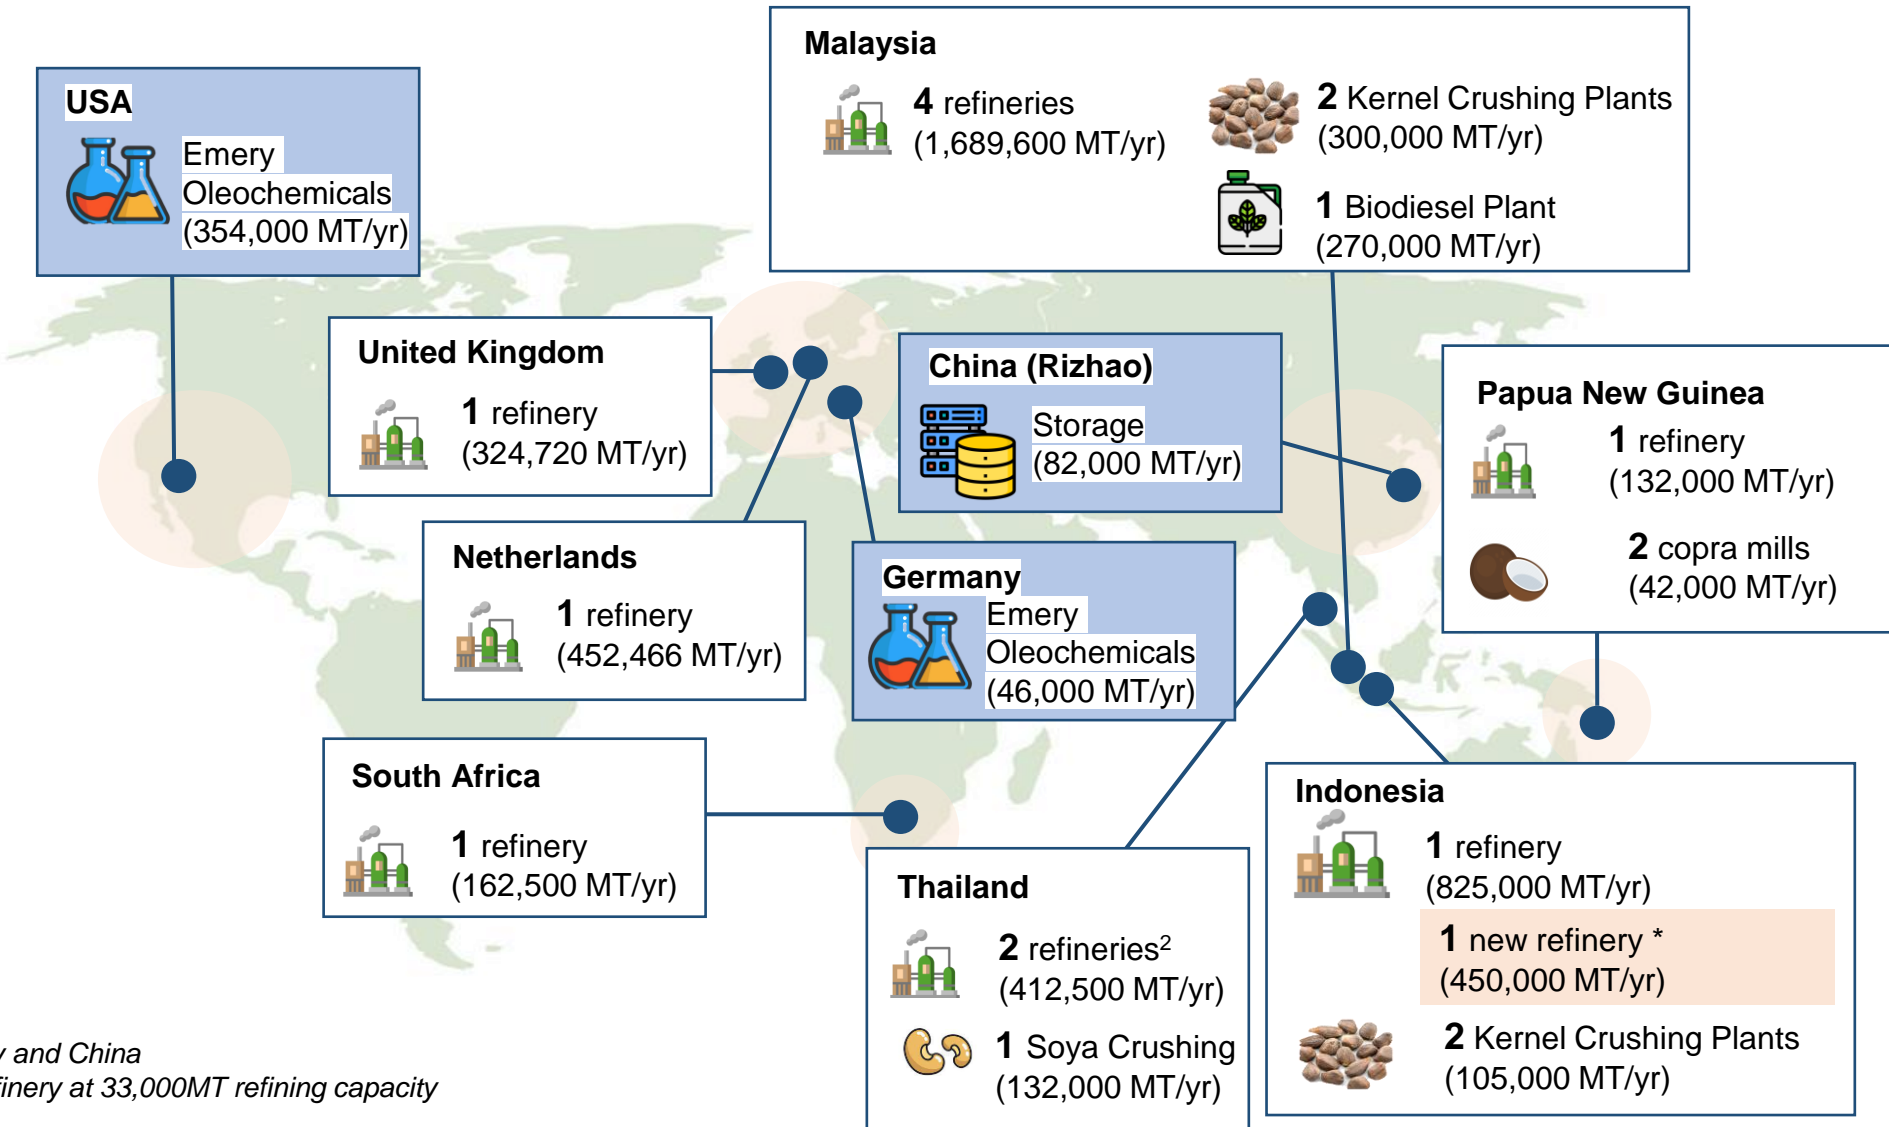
USA

Emery Oleochemicals (354,000 MT/yr)

Malaysia

4 refineries (1,689,600 MT/yr)

2 Kernel Crushing Plants (300,000 MT/yr)

1 Biodiesel Plant (270,000 MT/yr)

United Kingdom

1 refinery (324,720 MT/yr)

China (Rizhao)

Storage (82,000 MT/yr)

Papua New Guinea

1 refinery (132,000 MT/yr)

2 copra mills (42,000 MT/yr)

Netherlands

1 refinery (452,466 MT/yr)

Germany

Emery Oleochemicals (46,000 MT/yr)

South Africa

1 refinery (162,500 MT/yr)

Thailand

2 refineries$^2$ (412,500 MT/yr)

1 Soya Crushing (132,000 MT/yr)

Indonesia

1 refinery (825,000 MT/yr)

1 new refinery * (450,000 MT/yr)

2 Kernel Crushing Plants (105,000 MT/yr)

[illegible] and China
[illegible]finery at 33,000MT refining capacity